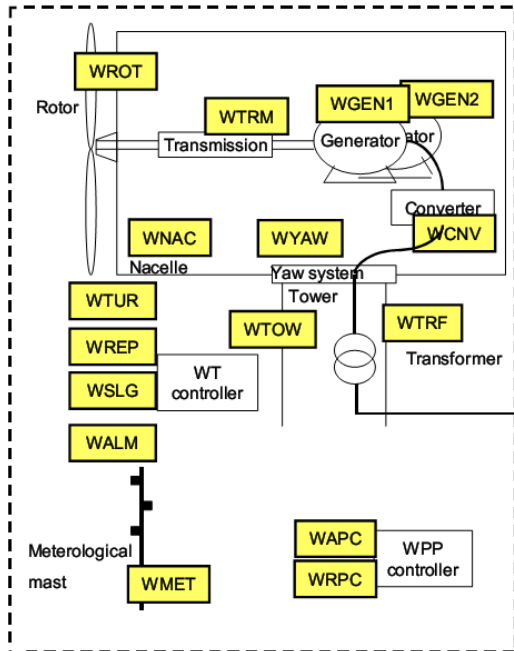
WROT

Rotor

WTRM

Transmission

WGEN1

WGEN2

Generator

ator

Converter

WCNV

WNAC

WYAW

Nacelle

Yaw system

Tower

WTUR

WTOW

WTRF

WREP

Transformer

WSLG

WT controller

WALM

Meterological mast

WMET

WAPC

WRPC

WPP controller